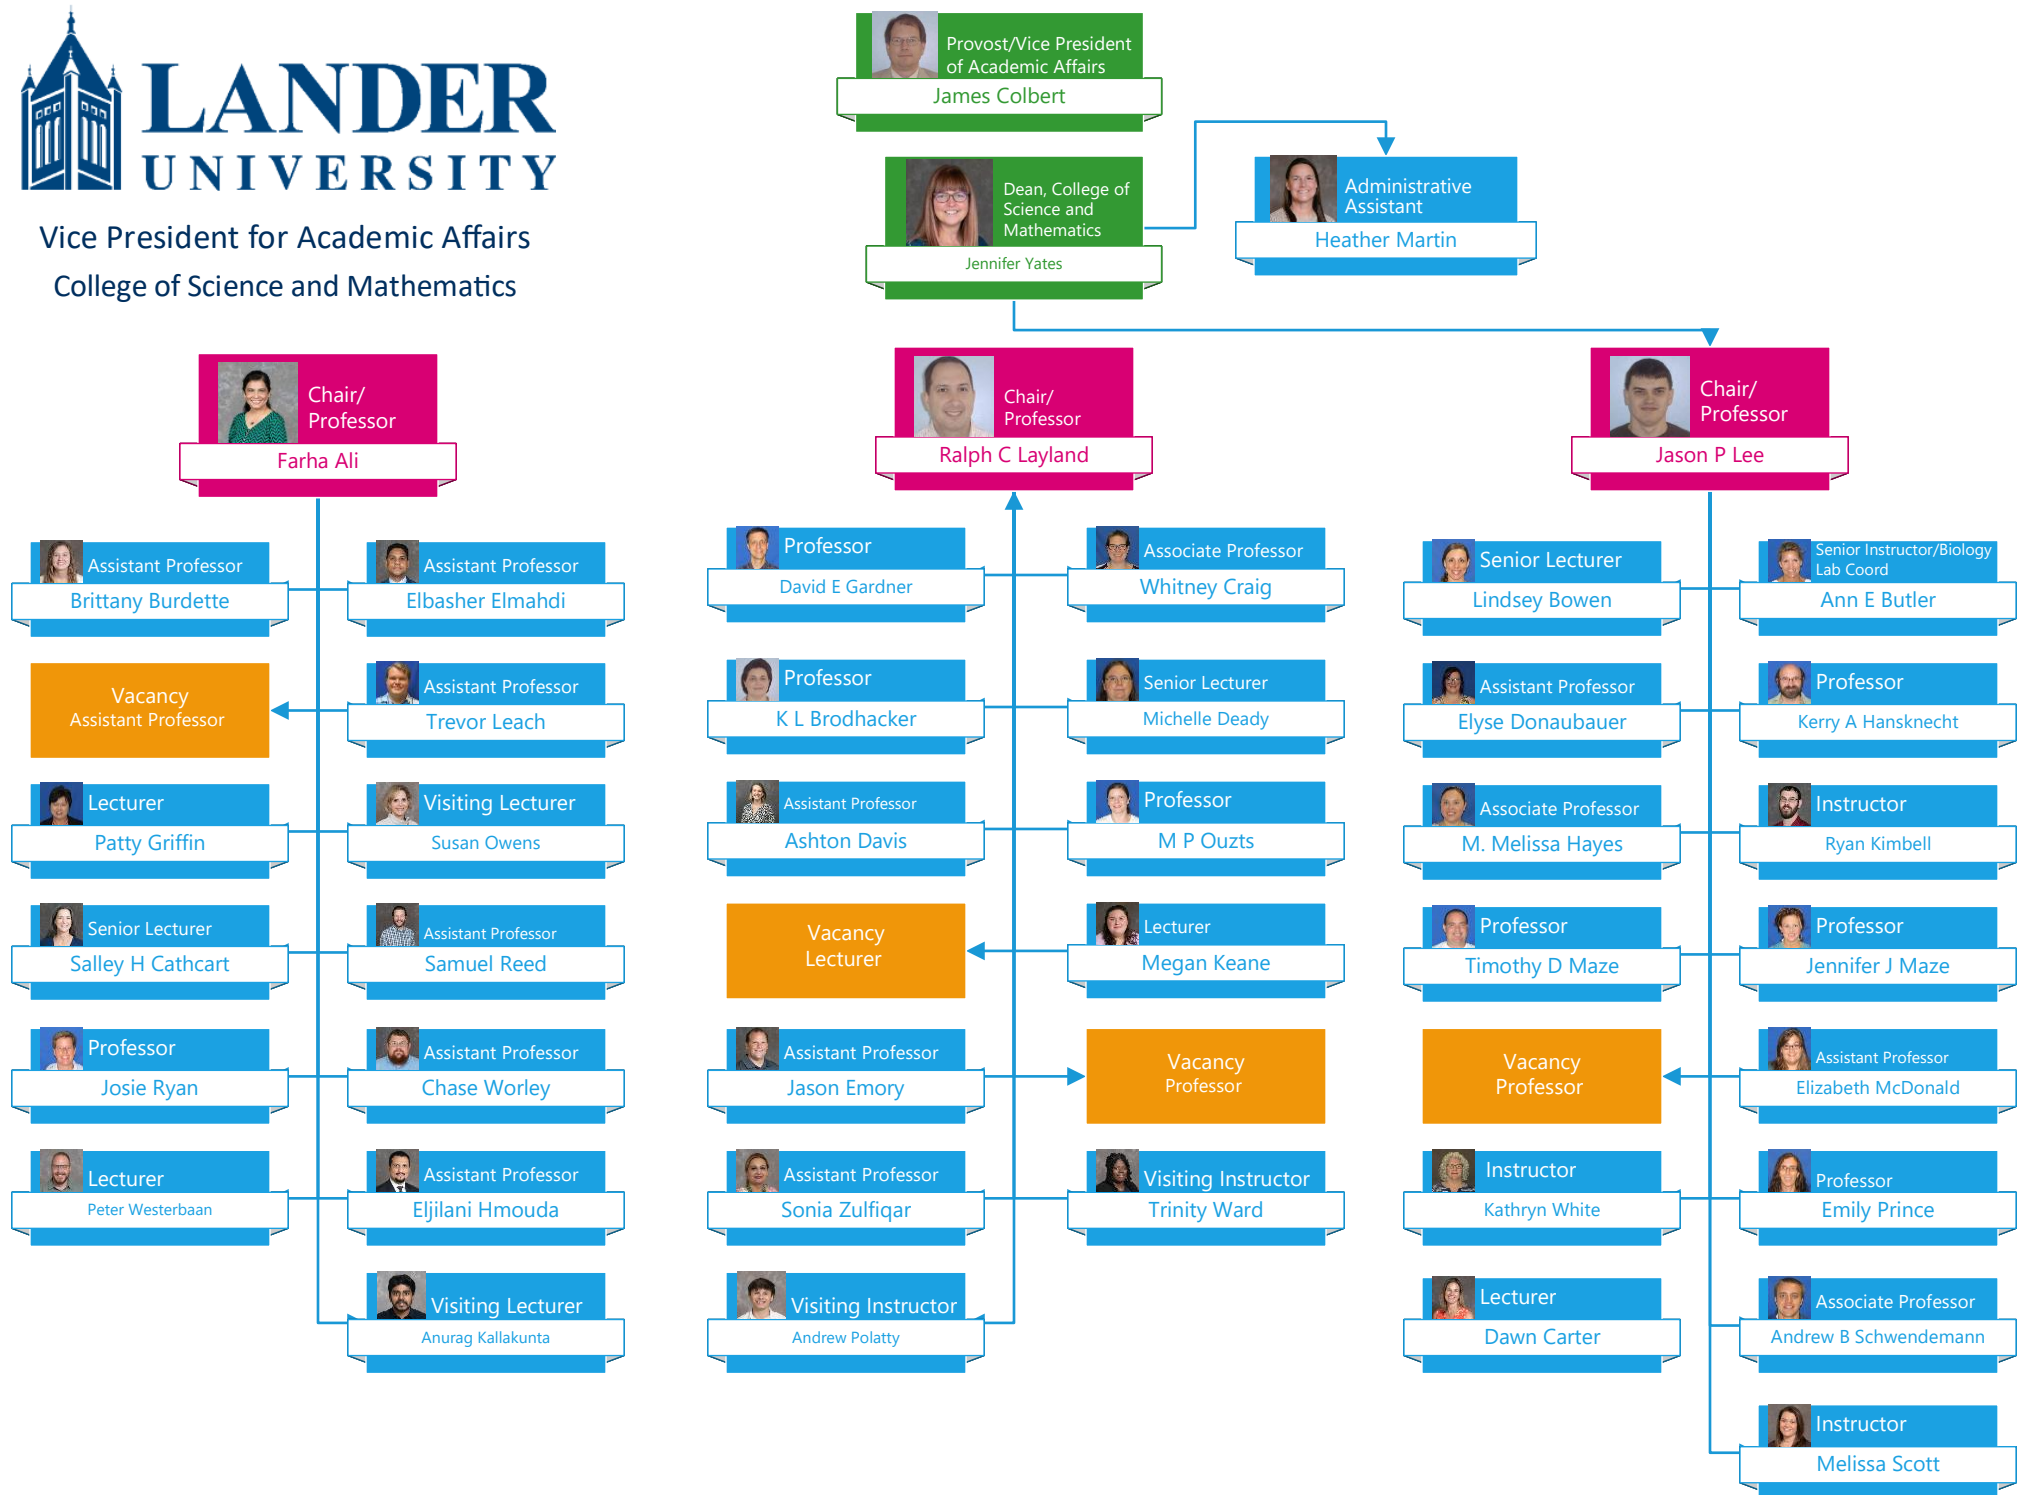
LANDER UNIVERSITY

Vice President for Academic Affairs

College of Science and Mathematics

Provost/Vice President of Academic Affairs
James Colbert

Dean, College of Science and Mathematics
Jennifer Yates

Administrative Assistant
Heather Martin

Chair/ Professor
Farha Ali

Chair/ Professor
Ralph C Layland

Chair/ Professor
Jason P Lee

Assistant Professor
Brittany Burdette

Assistant Professor
Elbasher Elmahdi

Vacancy
Assistant Professor

Assistant Professor
Trevor Leach

Lecturer
Patty Griffin

Visiting Lecturer
Susan Owens

Senior Lecturer
Salley H Cathcart

Assistant Professor
Samuel Reed

Professor
Josie Ryan

Assistant Professor
Chase Worley

Lecturer
Peter Westerbaan

Assistant Professor
Eljilani Hmouda

Visiting Lecturer
Anurag Kallakunta

Professor
David E Gardner

Associate Professor
Whitney Craig

Professor
K L Brodhacker

Senior Lecturer
Michelle Deady

Assistant Professor
Ashton Davis

Professor
M P Ouzts

Vacancy
Lecturer

Lecturer
Megan Keane

Assistant Professor
Jason Emory

Vacancy
Professor

Assistant Professor
Sonia Zulfiqar

Visiting Instructor
Trinity Ward

Visiting Instructor
Andrew Polatty

Senior Lecturer
Lindsey Bowen

Senior Instructor/Biology Lab Coord
Ann E Butler

Assistant Professor
Elyse Donaubauer

Professor
Kerry A Hansknecht

Associate Professor
M. Melissa Hayes

Instructor
Ryan Kimbell

Professor
Timothy D Maze

Professor
Jennifer J Maze

Vacancy
Professor

Assistant Professor
Elizabeth McDonald

Instructor
Kathryn White

Professor
Emily Prince

Lecturer
Dawn Carter

Associate Professor
Andrew B Schwendemann

Instructor
Melissa Scott